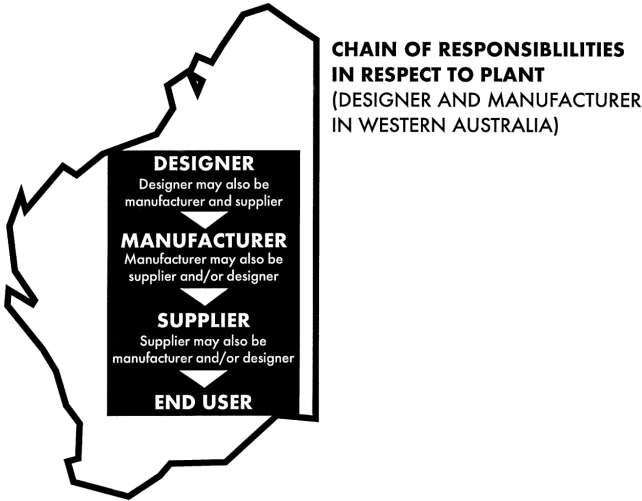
CHAIN OF RESPONSIBLILITIES IN RESPECT TO PLANT
(DESIGNER AND MANUFACTURER IN WESTERN AUSTRALIA)

DESIGNER
Designer may also be manufacturer and supplier

MANUFACTURER
Manufacturer may also be supplier and/or designer

SUPPLIER
Supplier may also be manufacturer and/or designer

END USER